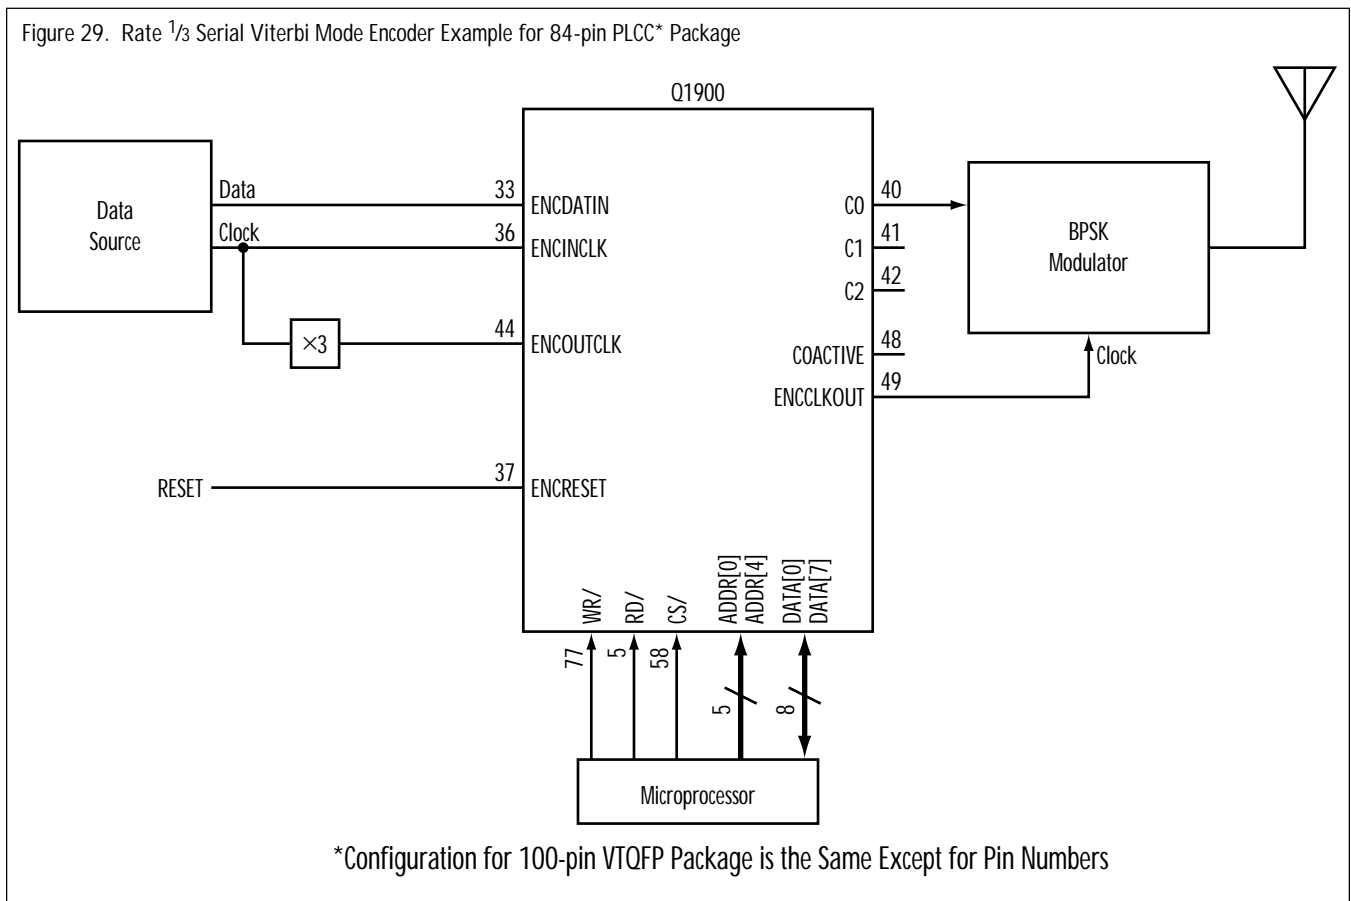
Figure 29. Rate $^1/_3$ Serial Viterbi Mode Encoder Example for 84-pin PLCC* Package

Q1900

Data Source

Data

Clock

$\times 3$

33 ENCDATIN

36 ENCINCLK

44 ENCOUTCLK

RESET

37 ENCRESET

C0 40

C1 41

C2 42

COACTIVE 48

ENCCLKOUT 49

BPSK Modulator

Clock

WR/ RD/ CS/ ADDR[0] ADDR[4] DATA[0] DATA[7]

77 5 58 5 8

Microprocessor

*Configuration for 100-pin VTQFP Package is the Same Except for Pin Numbers